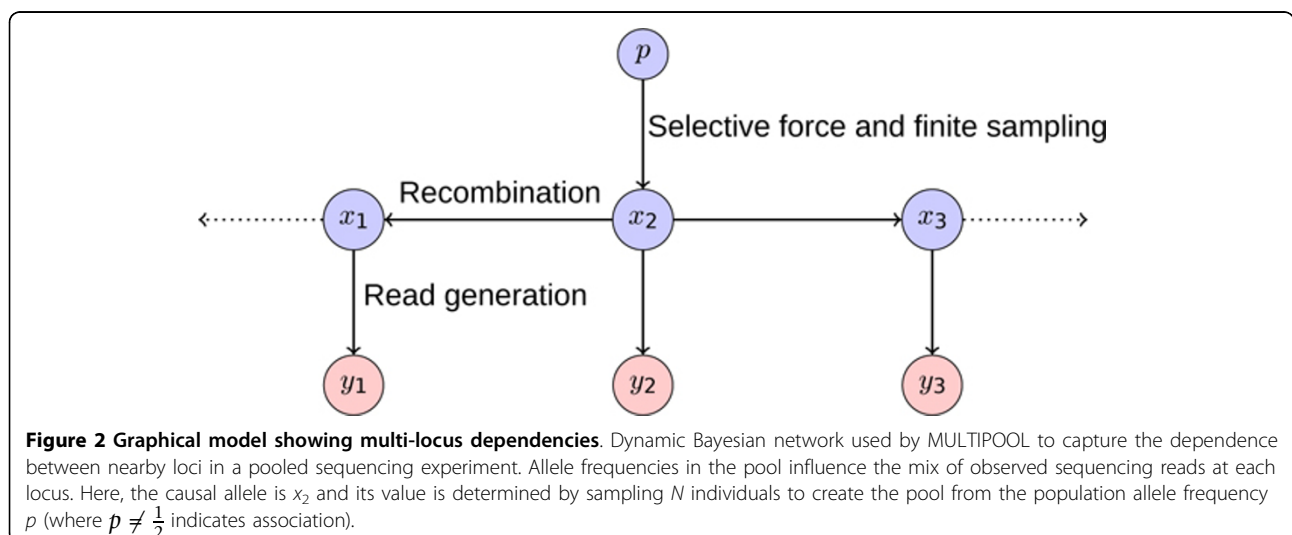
$p$

Selective force and finite sampling

Recombination

$x_1$

$x_2$

$x_3$

Read generation

$y_1$

$y_2$

$y_3$

**Figure 2 Graphical model showing multi-locus dependencies**. Dynamic Bayesian network used by MULTIPOOL to capture the dependence between nearby loci in a pooled sequencing experiment. Allele frequencies in the pool influence the mix of observed sequencing reads at each locus. Here, the causal allele is $x_2$ and its value is determined by sampling $N$ individuals to create the pool from the population allele frequency $p$ (where $p \neq \frac{1}{2}$ indicates association).